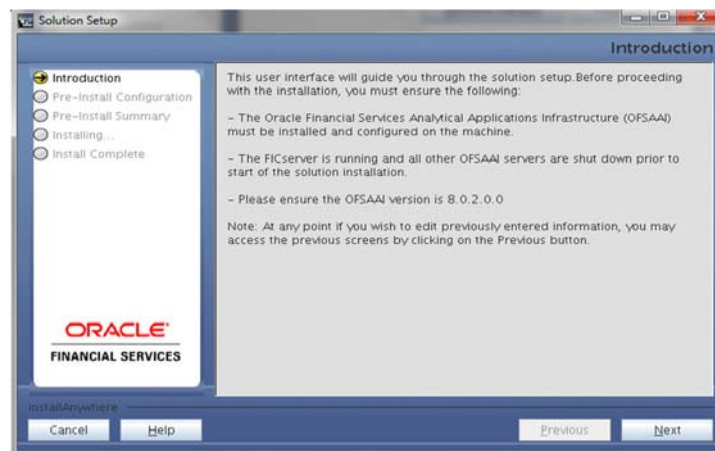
Solution Setup

Introduction

Introduction
Pre-Install Configuration
Pre-Install Summary
Installing...
Install Complete

This user interface will guide you through the solution setup.Before proceeding with the installation, you must ensure the following:

- The Oracle Financial Services Analytical Applications Infrastructure (OFSAAI) must be installed and configured on the machine.

- The FICserver is running and all other OFSAAI servers are shut down prior to start of the solution installation.

- Please ensure the OFSAAI version is 8.0.2.0.0

Note: At any point if you wish to edit previously entered information, you may access the previous screens by clicking on the Previous button.

ORACLE
FINANCIAL SERVICES

InstallAnywhere

Cancel
Help
Previous
Next